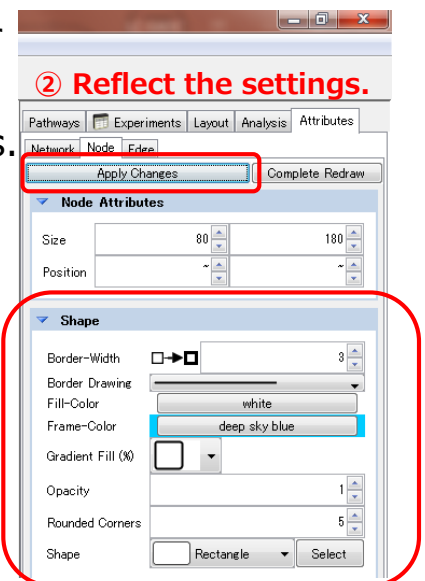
② Reflect the settings.

Pathways | Experiments | Layout | Analysis | Attributes

Network | Node | Edge

Apply Changes | Complete Redraw

Node Attributes

| Size | 80 | 180 |
|---|---|---|
| Position | ~ | ~ |

Shape

| Border-Width | □→■ 3 |
|---|---|
| Border Drawing | |
| Fill-Color | white |
| Frame-Color | deep sky blue |
| Gradient Fill (%) | |
| Opacity | 1 |
| Rounded Corners | 5 |
| Shape | Rectangle Select |